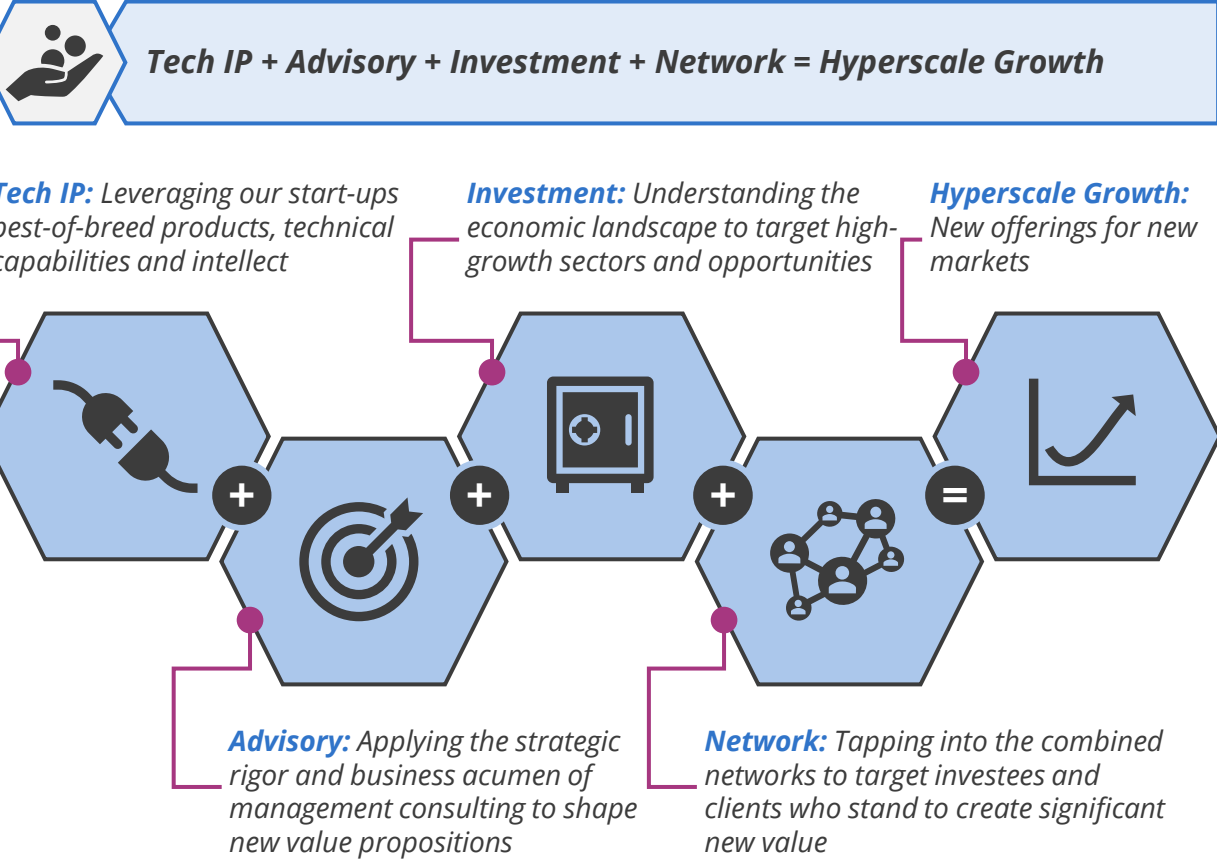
Tech IP + Advisory + Investment + Network = Hyperscale Growth

Tech IP: Leveraging our start-ups best-of-breed products, technical capabilities and intellect

Investment: Understanding the economic landscape to target high-growth sectors and opportunities

Hyperscale Growth: New offerings for new markets

+

+

+

=

Advisory: Applying the strategic rigor and business acumen of management consulting to shape new value propositions

Network: Tapping into the combined networks to target investees and clients who stand to create significant new value